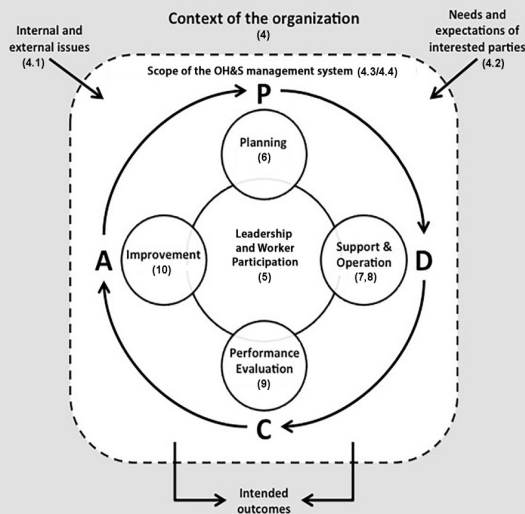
Internal and external issues (4.1)

Context of the organization (4)

Needs and expectations of interested parties (4.2)

Scope of the OH&S management system (4.3/4.4)

P

Planning (6)

A

Improvement (10)

Leadership and Worker Participation (5)

Support & Operation (7,8)

D

Performance Evaluation (9)

C

Intended outcomes